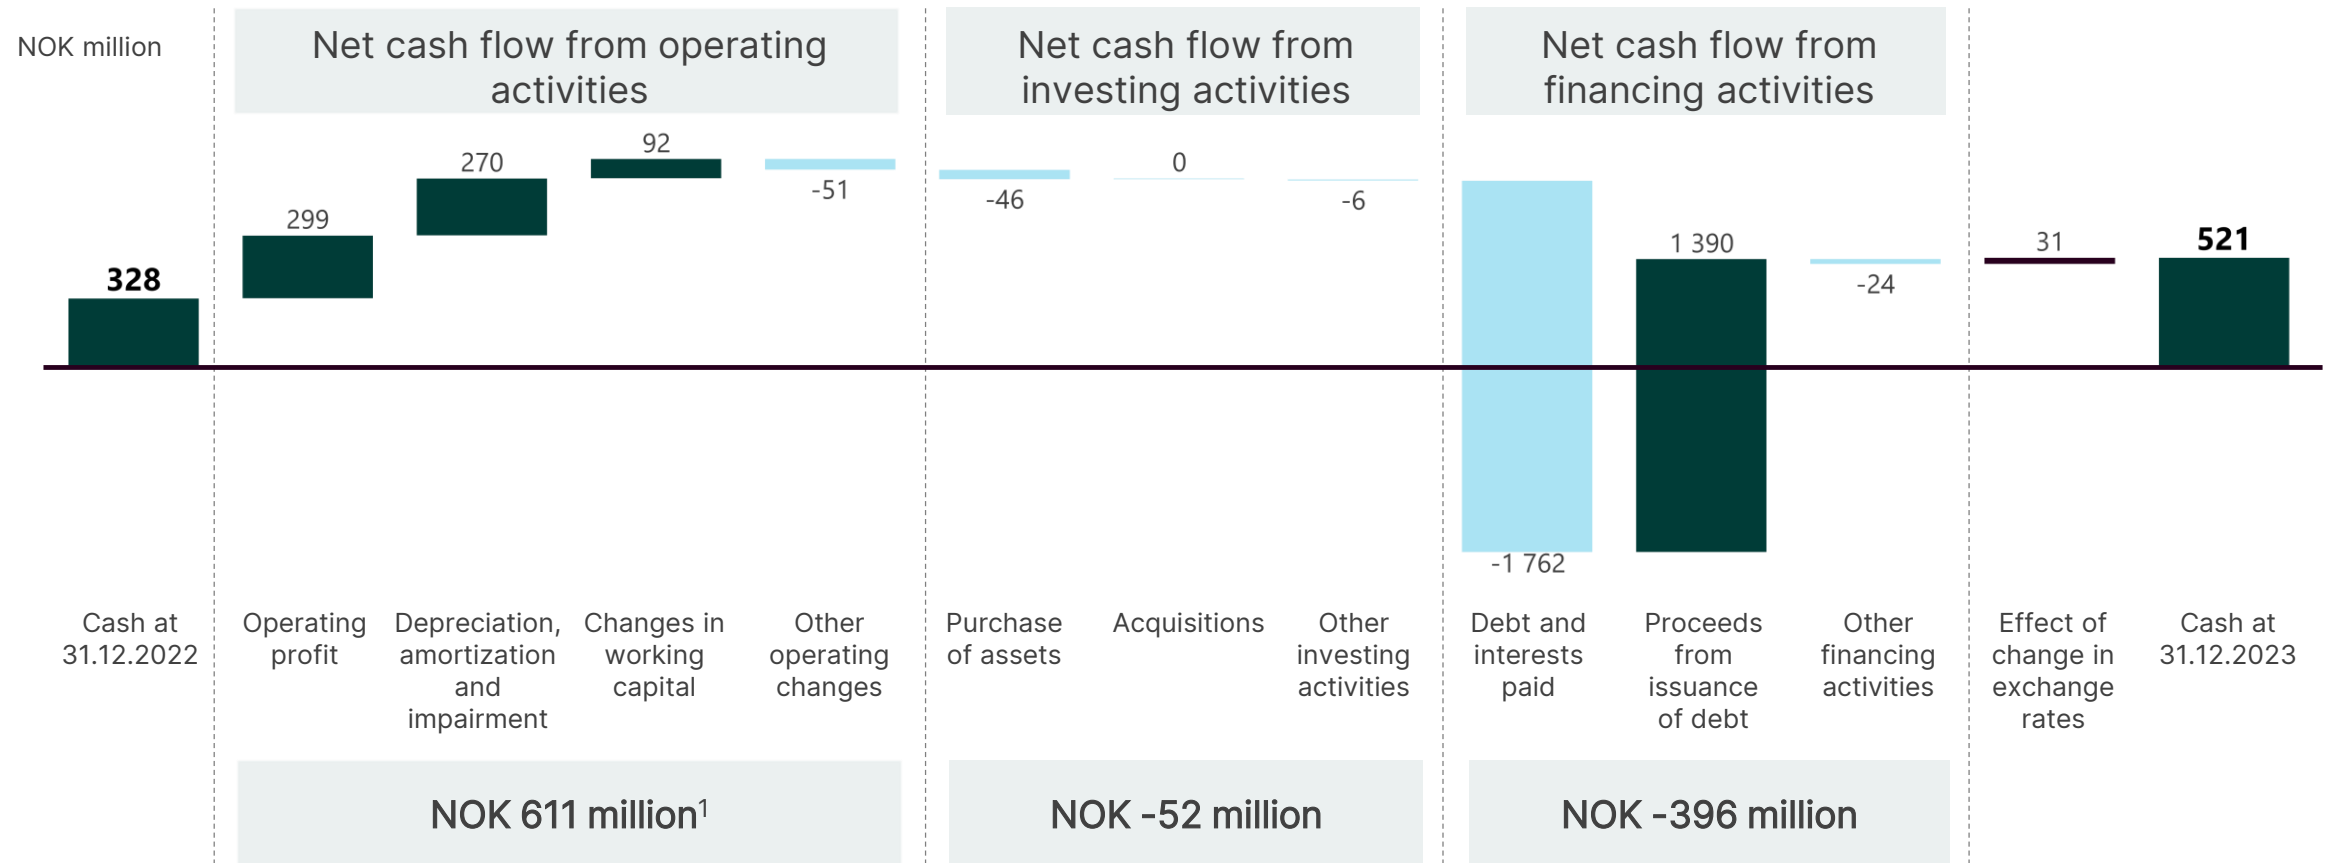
NOK million

Net cash flow from operating activities

Net cash flow from investing activities

Net cash flow from financing activities

328

299

270

92

-51

-46

0

-6

-1 762

1 390

-24

31

521

Cash at 31.12.2022

Operating profit

Depreciation, amortization and impairment

Changes in working capital

Other operating changes

Purchase of assets

Acquisitions

Other investing activities

Debt and interests paid

Proceeds from issuance of debt

Other financing activities

Effect of change in exchange rates

Cash at 31.12.2023

NOK 611 million$^1$

NOK -52 million

NOK -396 million